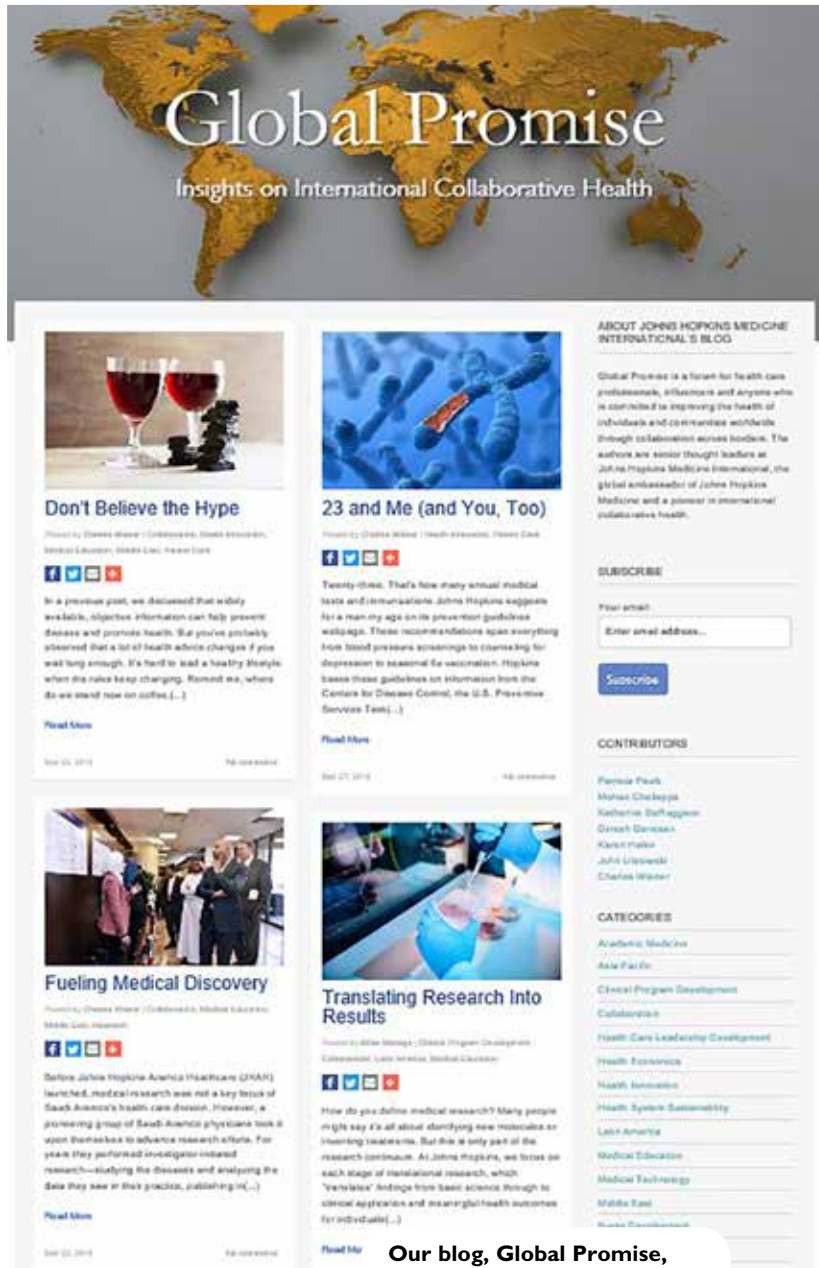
Global Promise

Insights on International Collaborative Health

Don't Believe the Hype

Posted by Charles Wiener | Collaboration, Health Innovation, Medical Education, Middle East, Patient Care

In a previous post, we discussed that widely available, objective information can help prevent disease and promote health. But you've probably observed that a lot of health advice changes if you wait long enough. It's hard to lead a healthy lifestyle when the rules keep changing. Remind me, where do we stand now on coffee,(...)

Read More

Nov 03, 2016 No comments

23 and Me (and You, Too)

Posted by Charles Wiener | Health Innovation, Patient Care

Twenty-three. That's how many annual medical tests and immunizations Johns Hopkins suggests for a man my age on its prevention guidelines webpage. These recommendations span everything from blood pressure screenings to counseling for depression to seasonal flu vaccination. Hopkins bases these guidelines on information from the Centers for Disease Control, the U.S. Preventive Services Task(...)

Read More

Oct 27, 2016 No comments

Fueling Medical Discovery

Posted by Charles Wiener | Collaboration, Medical Education, Middle East, Research

Before Johns Hopkins Aramco Healthcare (JHAH) launched, medical research was not a key focus of Saudi Aramco's health care division. However, a pioneering group of Saudi Aramco physicians took it upon themselves to advance research efforts. For years they performed investigator-initiated research—studying the diseases and analyzing the data they saw in their practice, publishing in(...)

Read More

Sep 22, 2016 No comments

Translating Research Into Results

Posted by Mike Mattingly | Clinical Program Development, Collaboration, Latin America, Medical Education

How do you define medical research? Many people might say it's all about identifying new molecules or inventing treatments. But this is only part of the research continuum. At Johns Hopkins, we focus on each stage of translational research, which "translates" findings from basic science through to clinical application and meaningful health outcomes for individuals(...)

Read Mo

ABOUT JOHNS HOPKINS MEDICINE INTERNATIONAL'S BLOG

Global Promise is a forum for health care professionals, influencers and anyone who is committed to improving the health of individuals and communities worldwide through collaboration across borders. The authors are senior thought leaders at Johns Hopkins Medicine International, the global ambassador of Johns Hopkins Medicine and a pioneer in international collaborative health.

SUBSCRIBE

Your email:

Enter email address...

Subscribe

CONTRIBUTORS

Pamela Paulk
Mohan Chellappa
Katherine Soffraggeon
Dinesh Ganesan
Karen Haller
John Ulatowski
Charles Wiener

CATEGORIES

Academic Medicine
Asia Pacific
Clinical Program Development
Collaboration
Health Care Leadership Development
Health Economics
Health Innovation
Health System Sustainability
Latin America
Medical Education
Medical Technology
Middle East
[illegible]

Our blog, Global Promise,